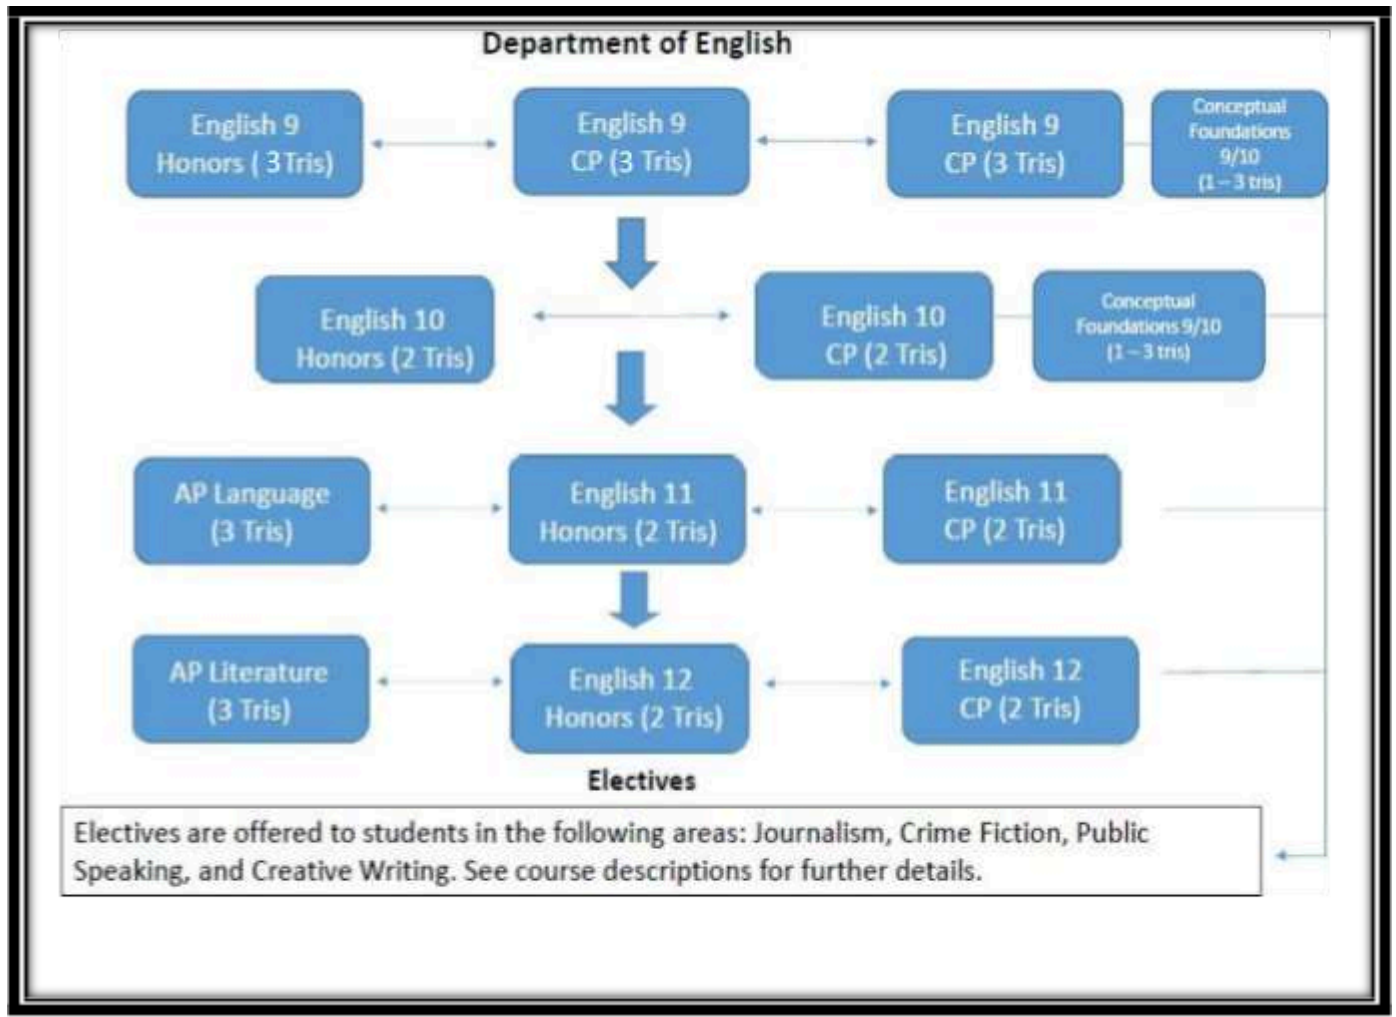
Department of English

English 9
Honors ( 3 Tris)

English 9
CP (3 Tris)

English 9
CP (3 Tris)

Conceptual Foundations 9/10 (1 – 3 tris)

English 10
Honors (2 Tris)

English 10
CP (2 Tris)

Conceptual Foundations 9/10 (1 – 3 tris)

AP Language
(3 Tris)

English 11
Honors (2 Tris)

English 11
CP (2 Tris)

AP Literature
(3 Tris)

English 12
Honors (2 Tris)

English 12
CP (2 Tris)

Electives

Electives are offered to students in the following areas: Journalism, Crime Fiction, Public Speaking, and Creative Writing. See course descriptions for further details.